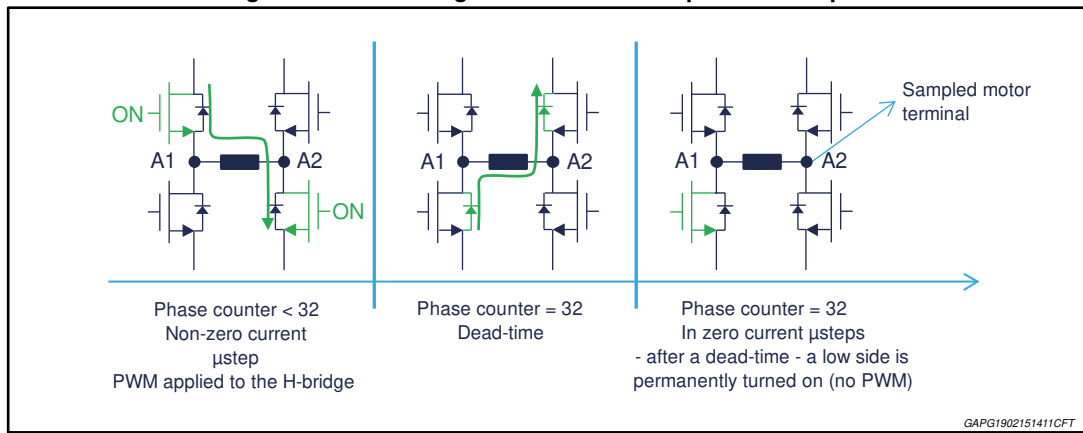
ON
ON
A1
A2
A1
A2
A1
A2
Sampled motor terminal

Phase counter < 32
Non-zero current µstep
PWM applied to the H-bridge

Phase counter = 32
Dead-time

Phase counter = 32
In zero current µsteps
- after a dead-time - a low side is permanently turned on (no PWM)

GAPG1902151411CFT